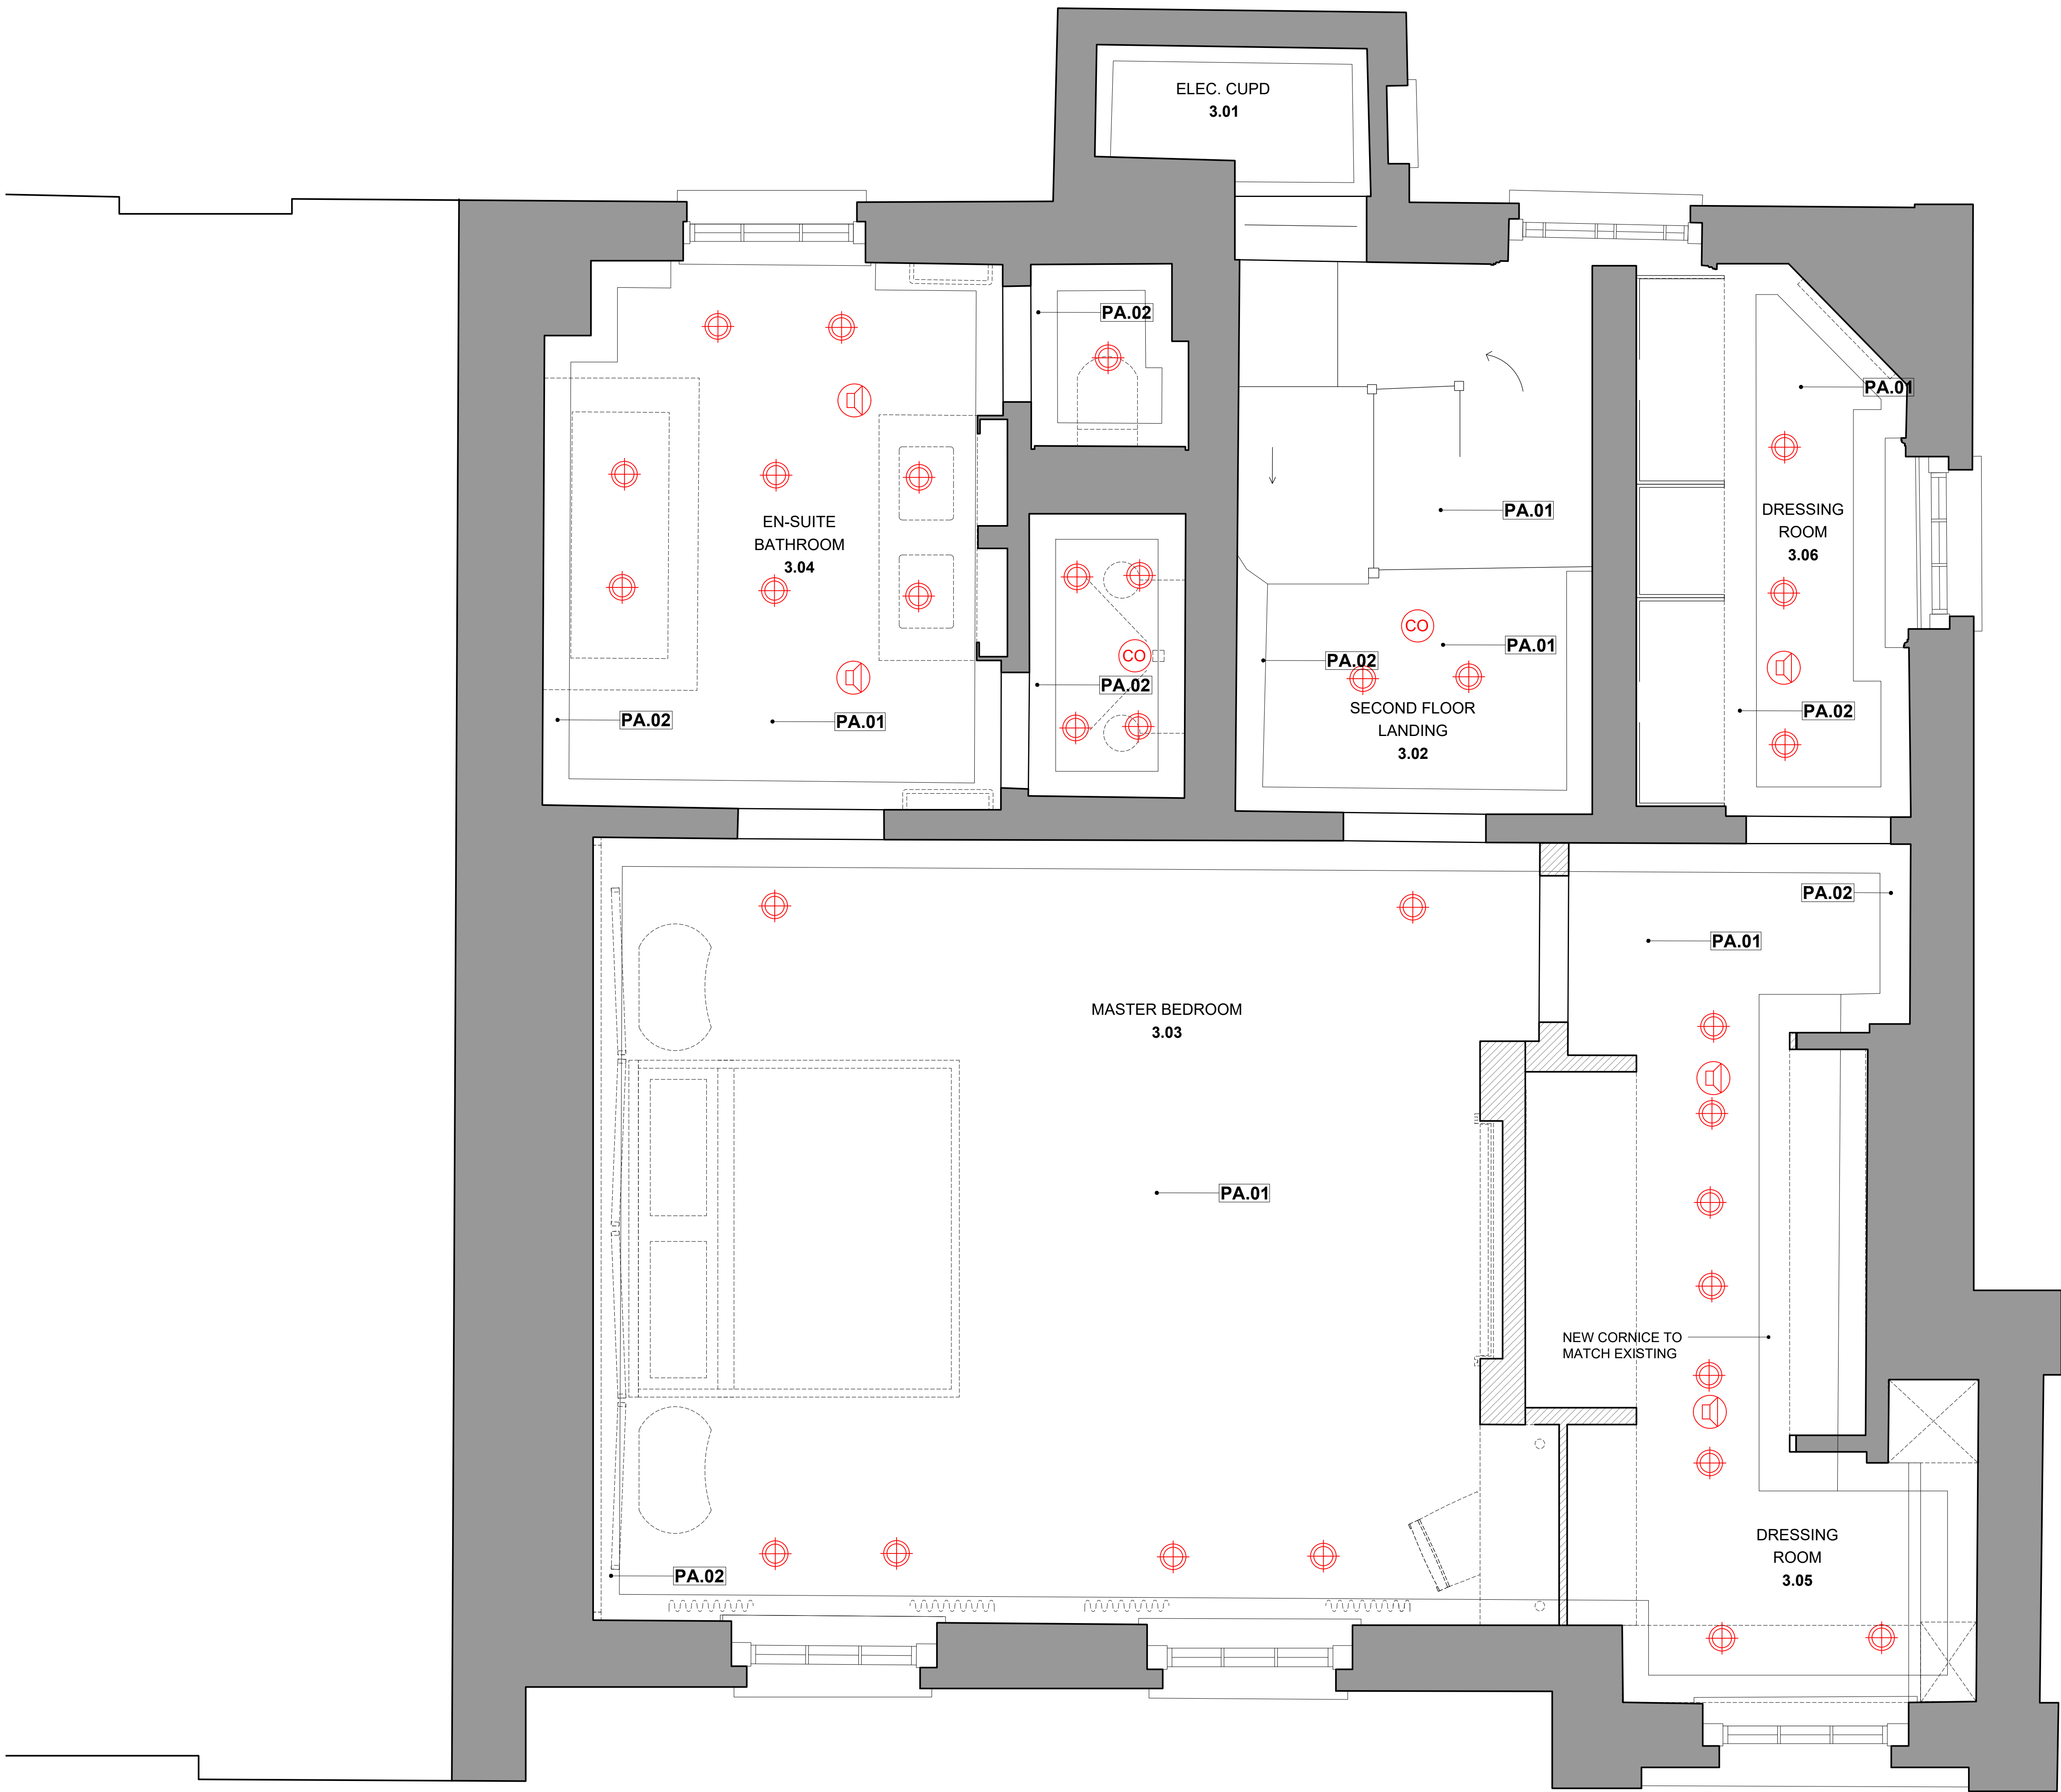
ELEC. CUPD
3.01

PA.02

PA.01

PA.01

EN-SUITE
BATHROOM
3.04

DRESSING
ROOM
3.06

CO

CO

PA.01

PA.02

PA.02

PA.02

SECOND FLOOR
LANDING
3.02

PA.02

PA.01

PA.02

PA.01

MASTER BEDROOM
3.03

PA.01

NEW CORNICE TO
MATCH EXISTING

DRESSING
ROOM
3.05

PA.02